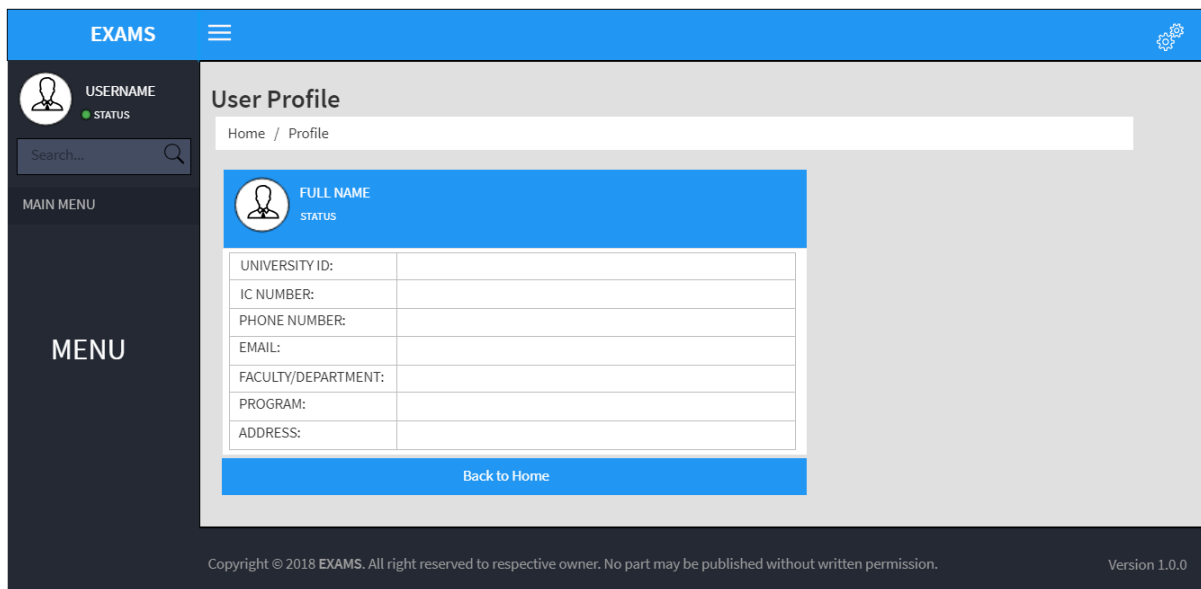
EXAMS

USERNAME
STATUS

Search...

MAIN MENU

MENU

User Profile

Home / Profile

FULL NAME
STATUS

| UNIVERSITY ID: | |
|---|---|
| IC NUMBER: | |
| PHONE NUMBER: | |
| EMAIL: | |
| FACULTY/DEPARTMENT: | |
| PROGRAM: | |
| ADDRESS: | |

Back to Home

Copyright © 2018 EXAMS. All right reserved to respective owner. No part may be published without written permission.

Version 1.0.0